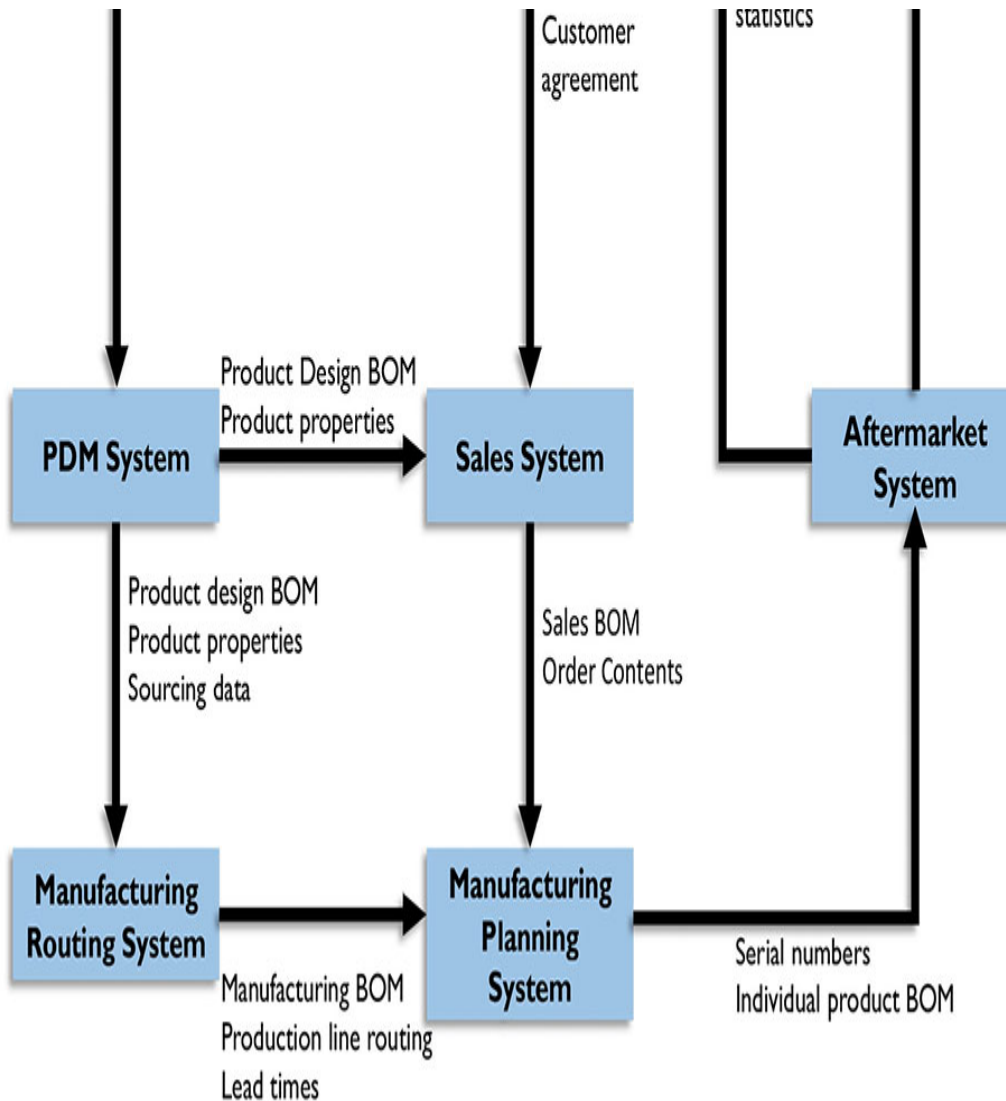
statistics

Customer agreement

Product Design BOM
Product properties

PDM System

Sales System

Aftermarket System

Product design BOM
Product properties
Sourcing data

Sales BOM
Order Contents

Manufacturing Routing System

Manufacturing Planning System

Serial numbers
Individual product BOM

Manufacturing BOM
Production line routing
Lead times